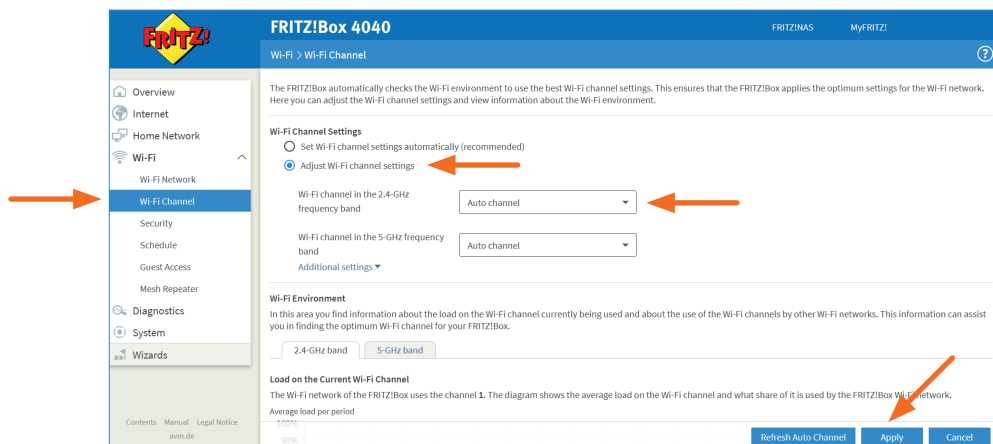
FRITZ!

FRITZ!Box 4040

FRITZ!NAS MyFRITZ!

Wi-Fi > Wi-Fi Channel

?

Overview
Internet
Home Network
Wi-Fi
Wi-Fi Network
Wi-Fi Channel
Security
Schedule
Guest Access
Mesh Repeater
Diagnostics
System
Wizards

Contents Manual Legal Notice
avm.de

The FRITZ!Box automatically checks the Wi-Fi environment to use the best Wi-Fi channel settings. This ensures that the FRITZ!Box applies the optimum settings for the Wi-Fi network. Here you can adjust the Wi-Fi channel settings and view information about the Wi-Fi environment.

Wi-Fi Channel Settings

Set Wi-Fi channel settings automatically (recommended)

Adjust Wi-Fi channel settings

Wi-Fi channel in the 2.4-GHz frequency band
Auto channel

Wi-Fi channel in the 5-GHz frequency band
Auto channel

Additional settings

Wi-Fi Environment

In this area you find information about the load on the Wi-Fi channel currently being used and about the use of the Wi-Fi channels by other Wi-Fi networks. This information can assist you in finding the optimum Wi-Fi channel for your FRITZ!Box.

2.4-GHz band 5-GHz band

Load on the Current Wi-Fi Channel

The Wi-Fi network of the FRITZ!Box uses the channel 1. The diagram shows the average load on the Wi-Fi channel and what share of it is used by the FRITZ!Box Wi-Fi network.

Average load per period

100%
90%

Refresh Auto Channel Apply Cancel